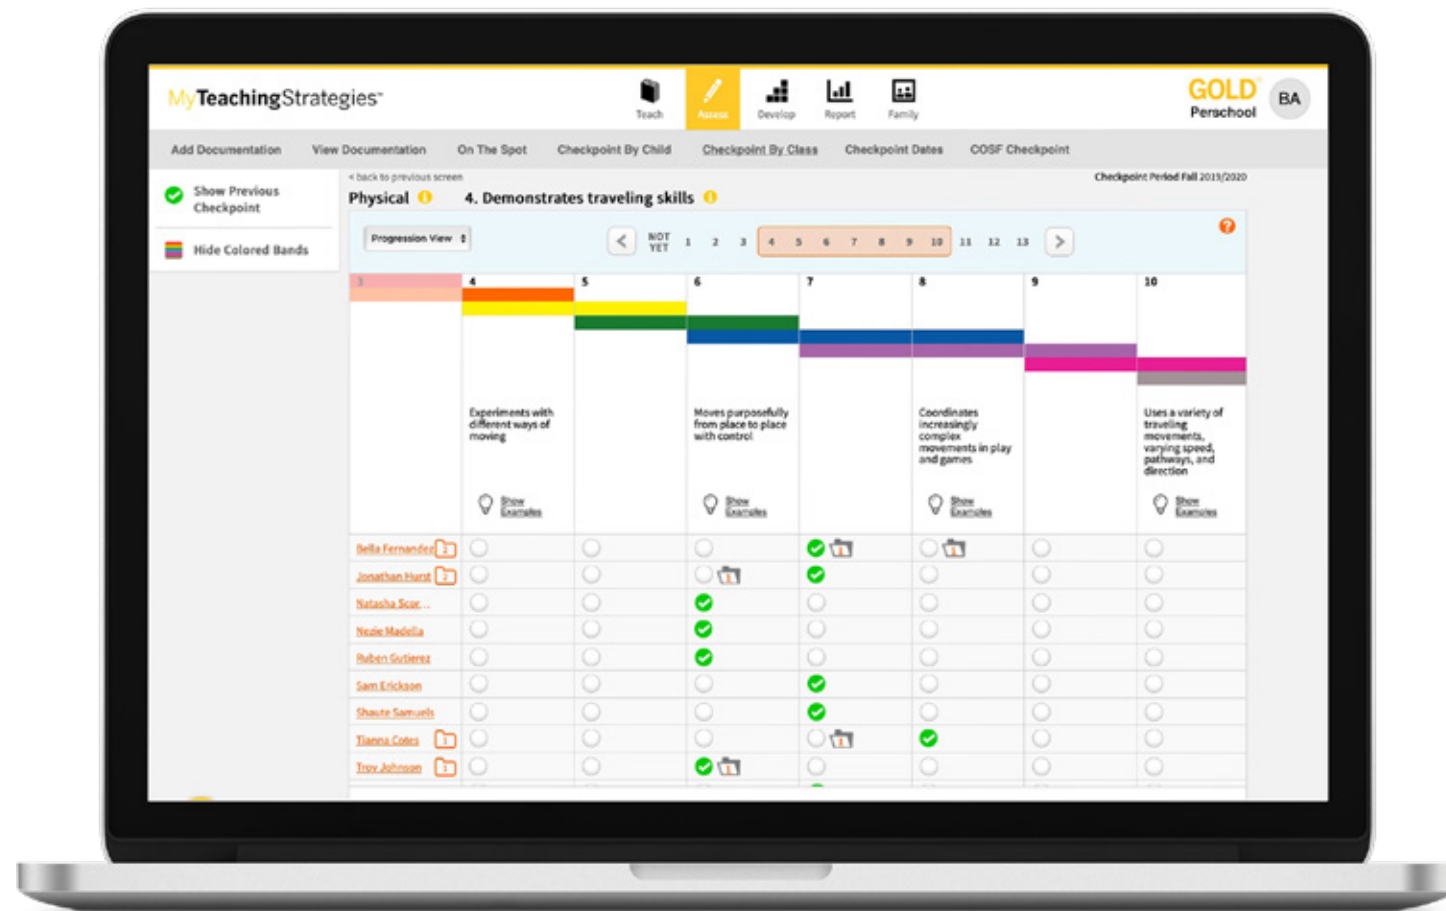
MyTeachingStrategies

Teach Assess Develop Report Family

GOLD Perschool BA

Add Documentation View Documentation On The Spot Checkpoint By Child Checkpoint By Class Checkpoint Dates COSF Checkpoint

Show Previous Checkpoint

Hide Colored Bands

< back to previous screen

Checkpoint Period Fall 2019/2020

Physical 4. Demonstrates traveling skills

Progression View

NOT YET 1 2 3 4 5 6 7 8 9 10 11 12 13

3 4 5 6 7 8 9 10

Experiments with different ways of moving

Moves purposefully from place to place with control

Coordinates increasingly complex movements in play and games

Uses a variety of traveling movements, varying speed, pathways, and direction

Show Examples

Show Examples

Show Examples

Show Examples

Bella Fernandez
Jonathan Hurst
Natasha Scar...
Nezie Madella
Ruben Gutierez
Sam Erickson
Shaute Samuels
Tianna Cotes
Troy Johnson